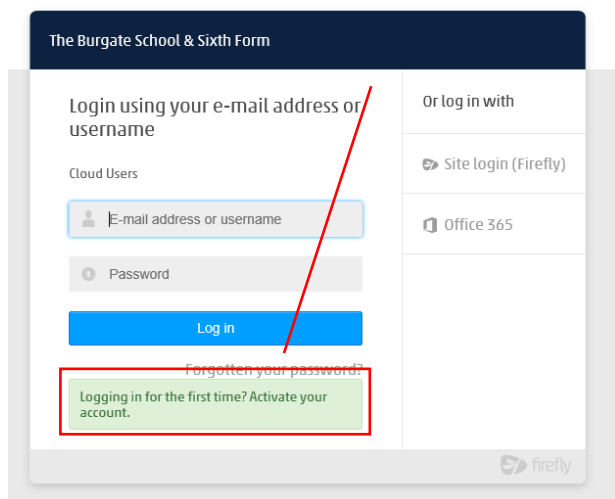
The Burgate School & Sixth Form

Login using your e-mail address or username

Cloud Users

E-mail address or username

Password

Log in

Forgotten your password?

Logging in for the first time? Activate your account.

Or log in with

Site login (Firefly)

Office 365

firefly